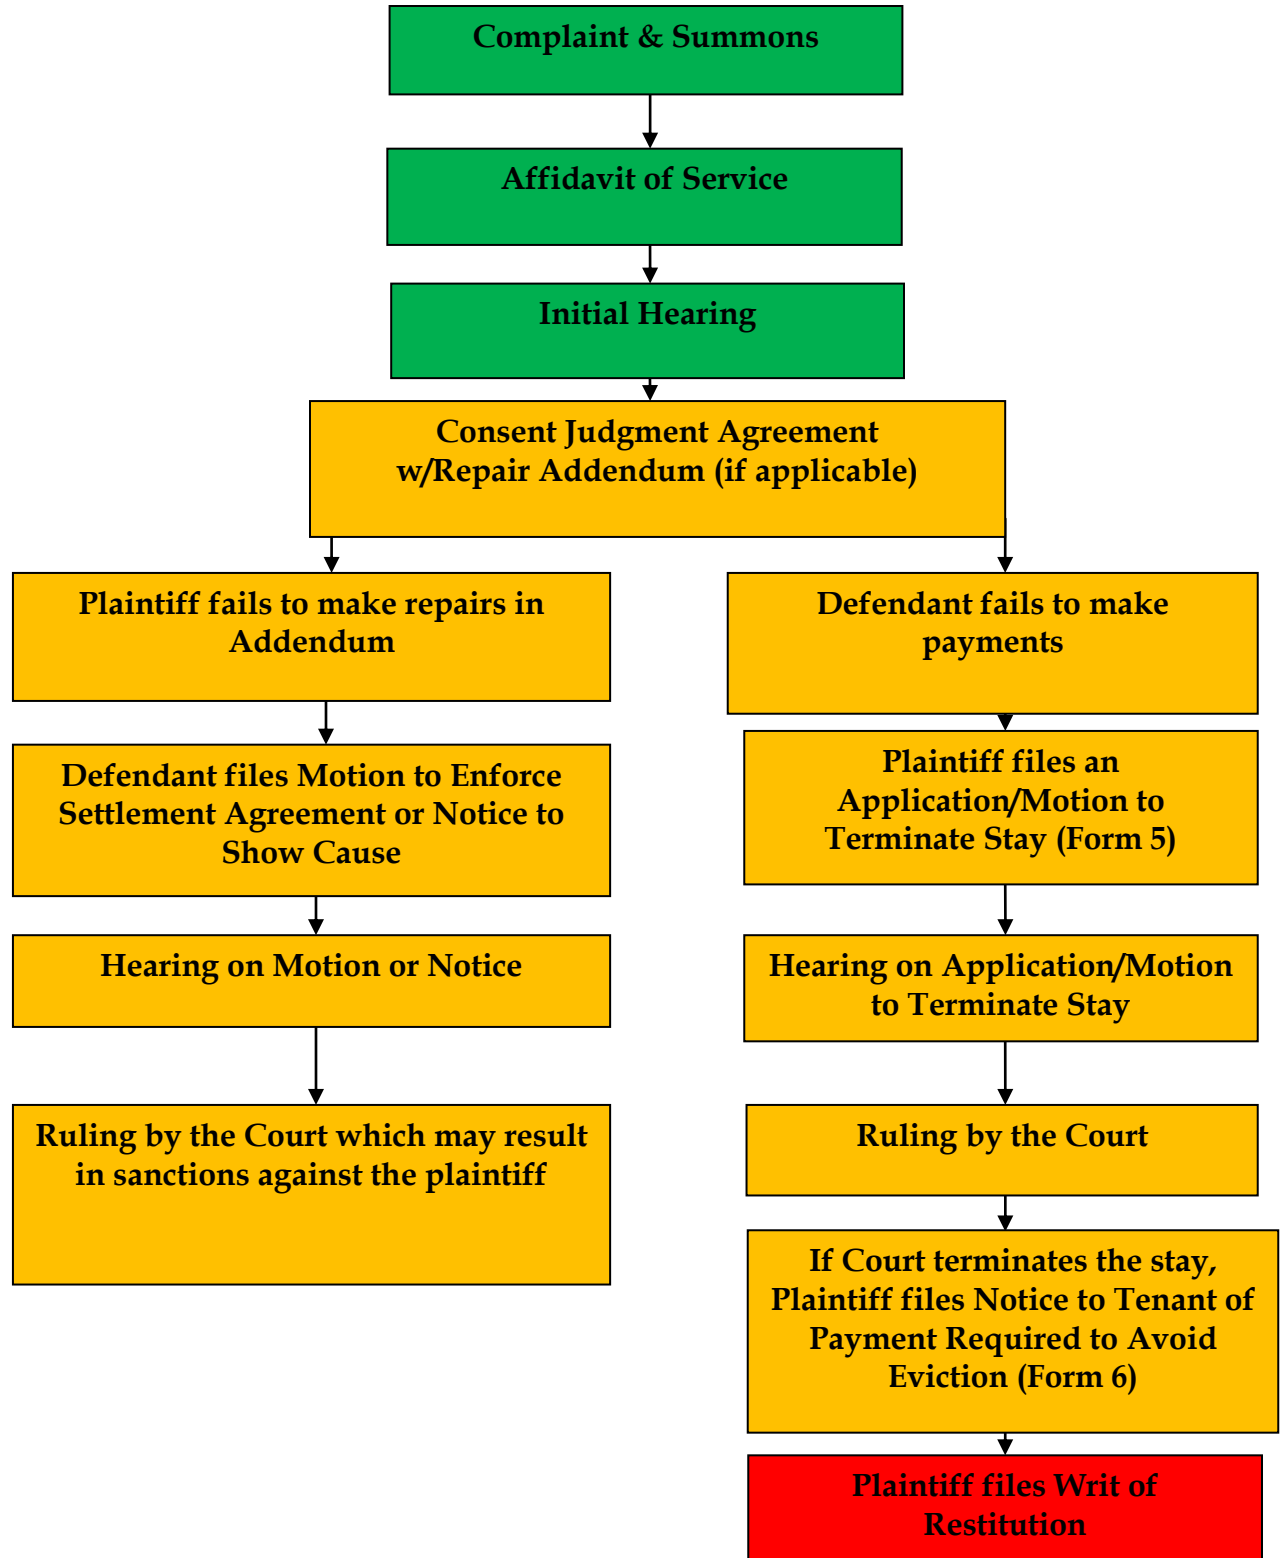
Complaint & Summons

Affidavit of Service

Initial Hearing

Consent Judgment Agreement
w/Repair Addendum (if applicable)

Plaintiff fails to make repairs in Addendum

Defendant files Motion to Enforce Settlement Agreement or Notice to Show Cause

Hearing on Motion or Notice

Ruling by the Court which may result in sanctions against the plaintiff

Defendant fails to make payments

Plaintiff files an Application/Motion to Terminate Stay (Form 5)

Hearing on Application/Motion to Terminate Stay

Ruling by the Court

If Court terminates the stay, Plaintiff files Notice to Tenant of Payment Required to Avoid Eviction (Form 6)

Plaintiff files Writ of Restitution